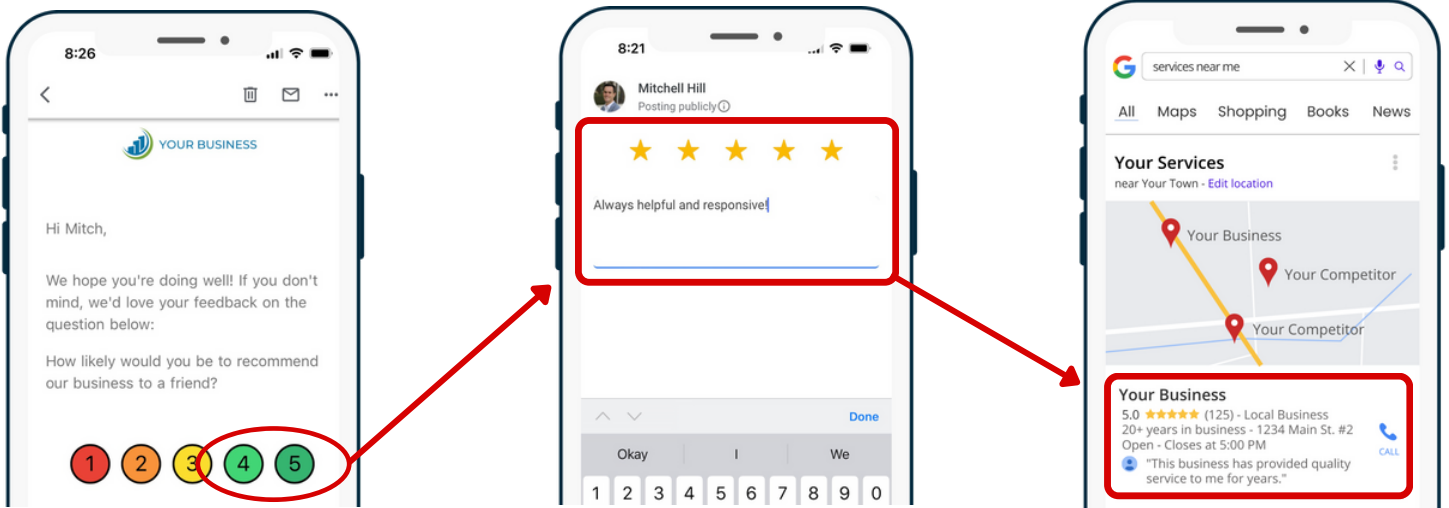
8:26

YOUR BUSINESS

Hi Mitch,

We hope you're doing well! If you don't mind, we'd love your feedback on the question below:

How likely would you be to recommend our business to a friend?

1 2 3 4 5

8:21

Mitchell Hill
Posting publicly

★ ★ ★ ★ ★

Always helpful and responsive!

Done

Okay I We

1 2 3 4 5 6 7 8 9 0

services near me

All Maps Shopping Books News

Your Services
near Your Town - Edit location

Your Business
Your Competitor
Your Competitor

Your Business
5.0 ★★★★★ (125) - Local Business
20+ years in business - 1234 Main St. #2
Open - Closes at 5:00 PM
"This business has provided quality service to me for years."
CALL